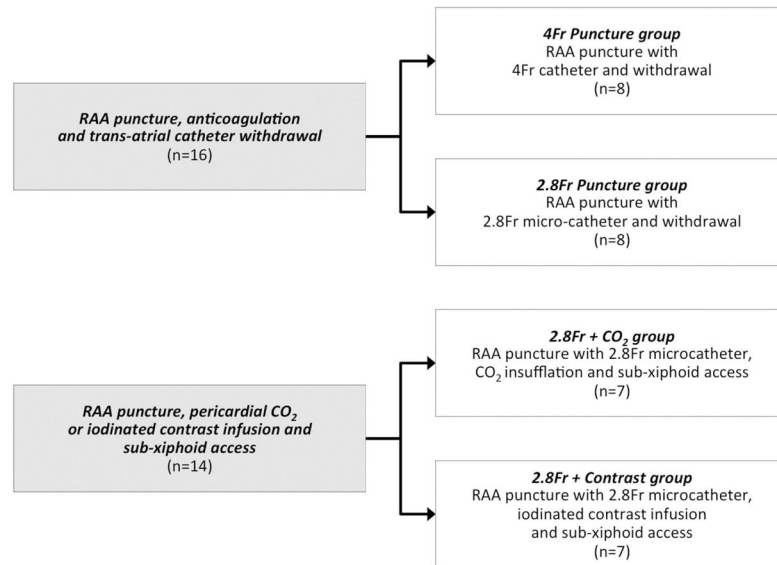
RAA puncture, anticoagulation and trans-atrial catheter withdrawal
(n=16)

4Fr Puncture group
RAA puncture with
4Fr catheter and withdrawal
(n=8)

2.8Fr Puncture group
RAA puncture with
2.8Fr micro-catheter and withdrawal
(n=8)

RAA puncture, pericardial $CO_2$ or iodinated contrast infusion and sub-xiphoid access
(n=14)

2.8Fr + $CO_2$ group
RAA puncture with 2.8Fr microcatheter,
$CO_2$ insufflation and sub-xiphoid access
(n=7)

2.8Fr + Contrast group
RAA puncture with 2.8Fr microcatheter,
iodinated contrast infusion
and sub-xiphoid access
(n=7)